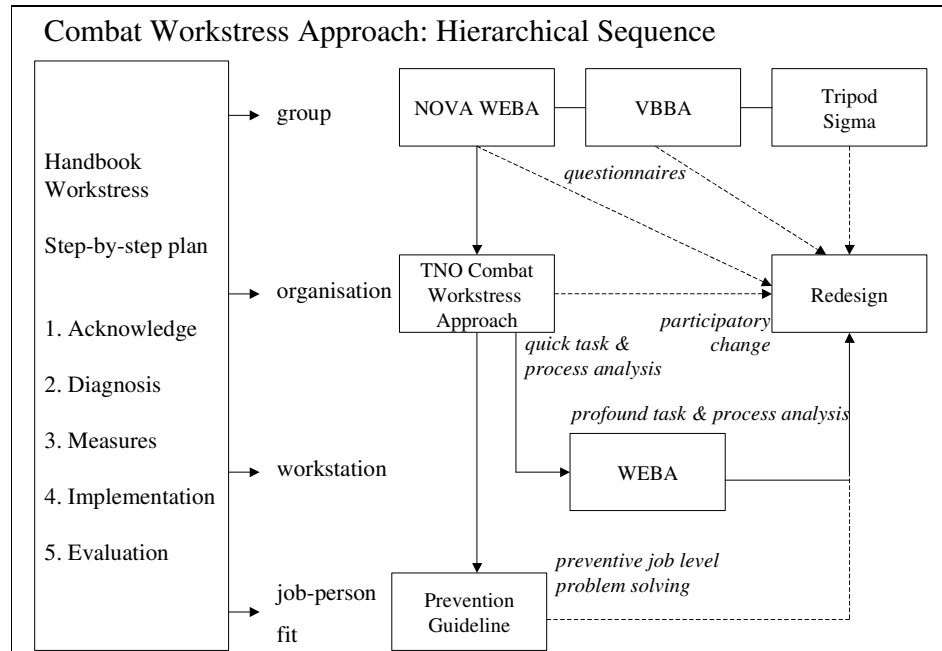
Combat Workstress Approach: Hierarchical Sequence

Handbook Workstress

Step-by-step plan

1. Acknowledge

2. Diagnosis

3. Measures

4. Implementation

5. Evaluation

group

organisation

workstation

job-person fit

NOVA WEBA

VBBA

Tripod Sigma

questionnaires

TNO Combat Workstress Approach

Redesign

participatory change

quick task & process analysis

profound task & process analysis

WEBA

preventive job level problem solving

Prevention Guideline